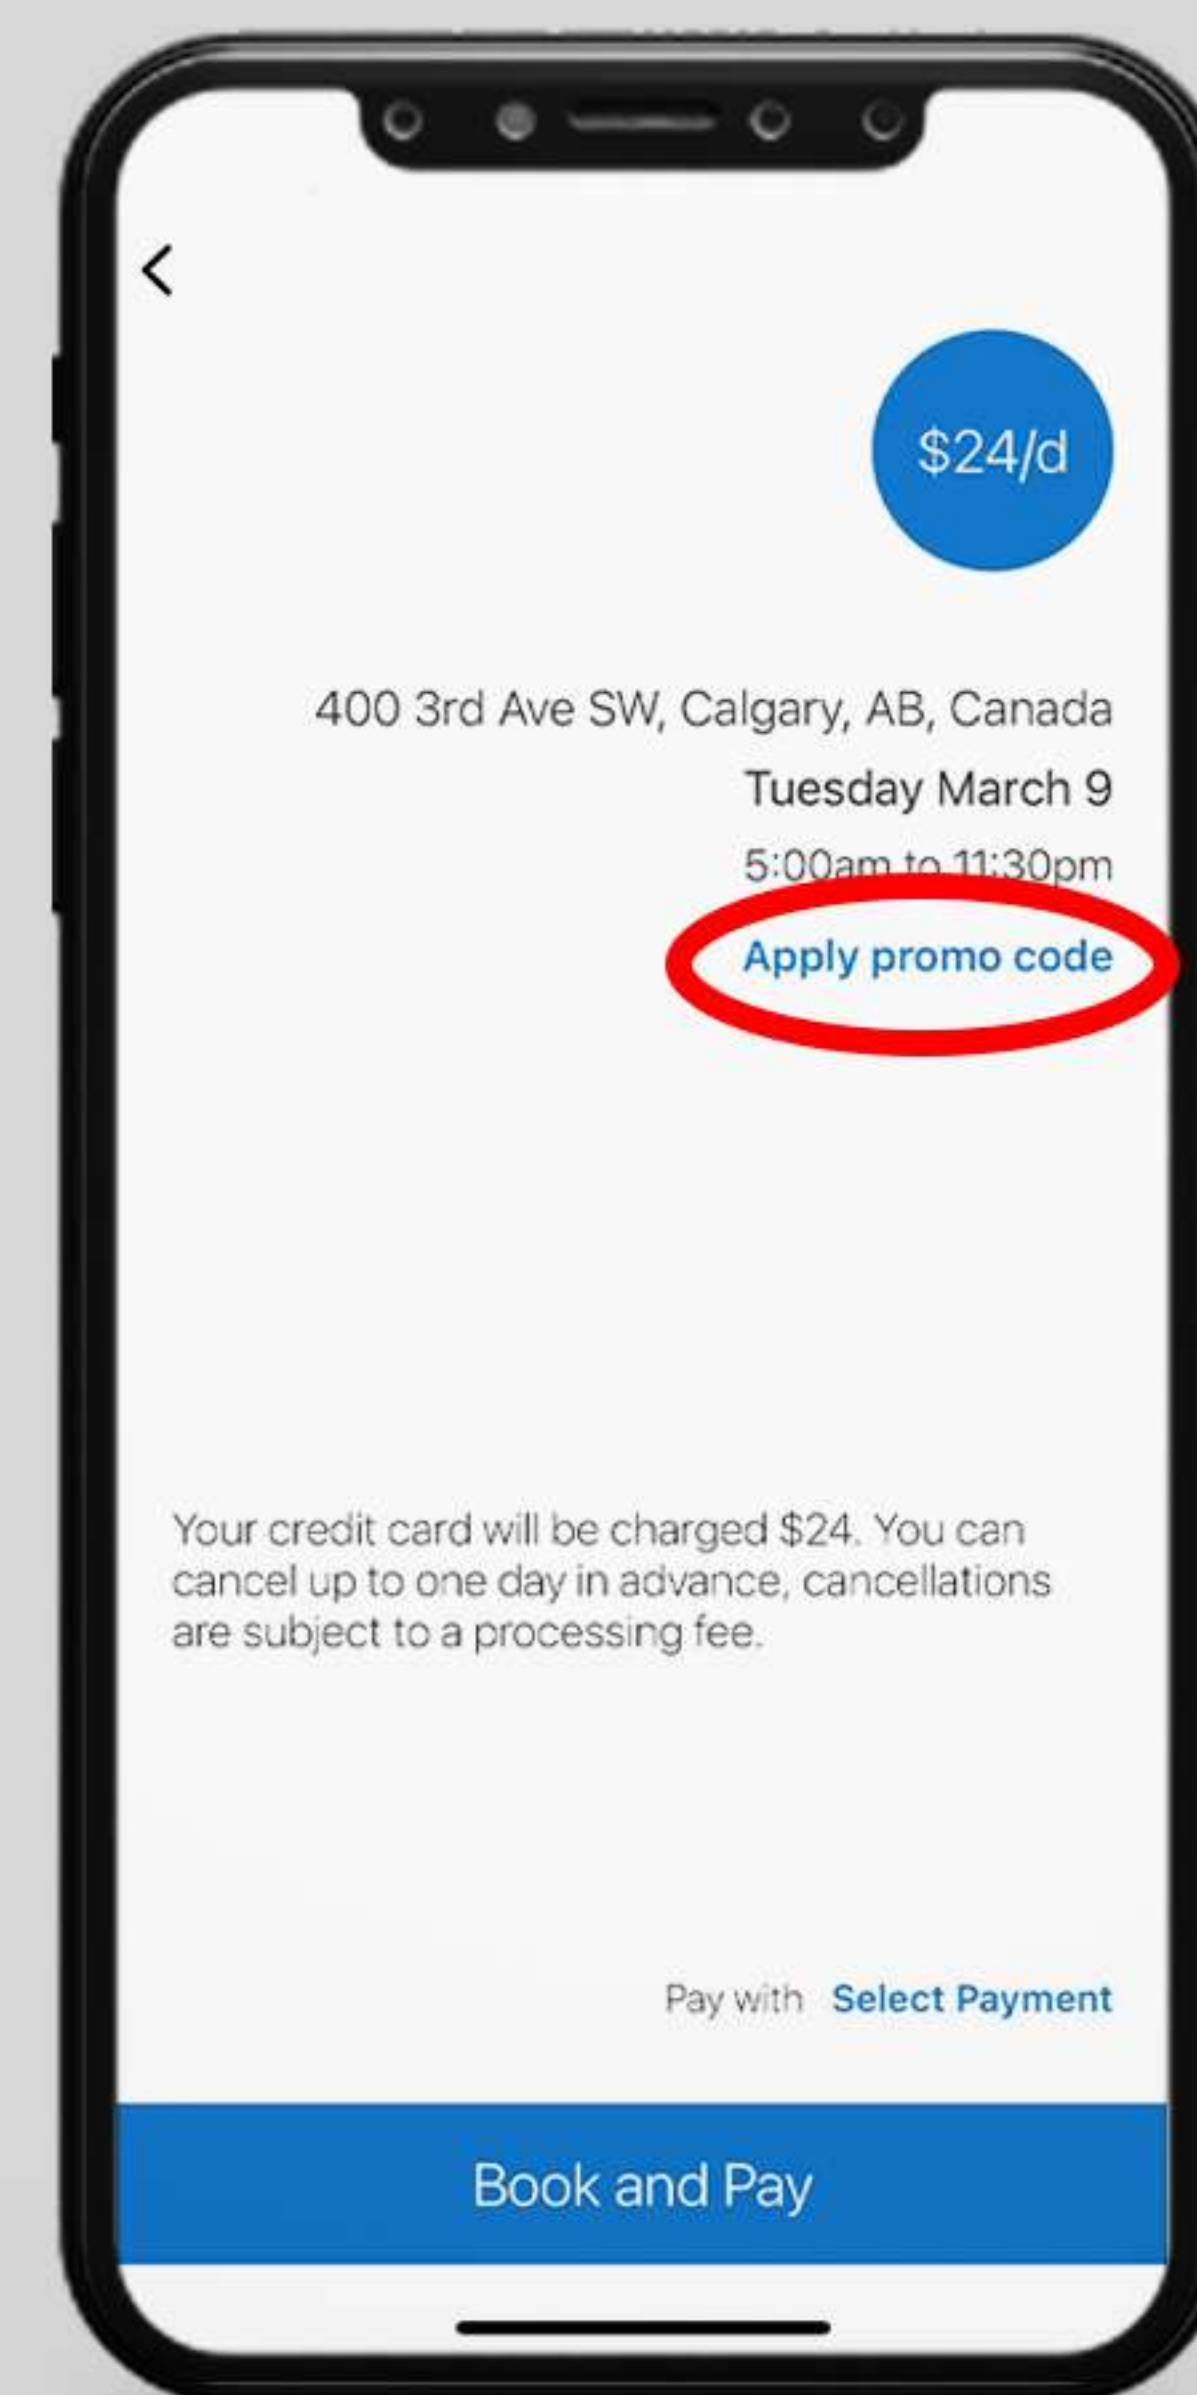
$24/d

400 3rd Ave SW, Calgary, AB, Canada

Tuesday March 9

5:00am to 11:30pm

Apply promo code

Your credit card will be charged $24. You can cancel up to one day in advance, cancellations are subject to a processing fee.

Pay with Select Payment

Book and Pay